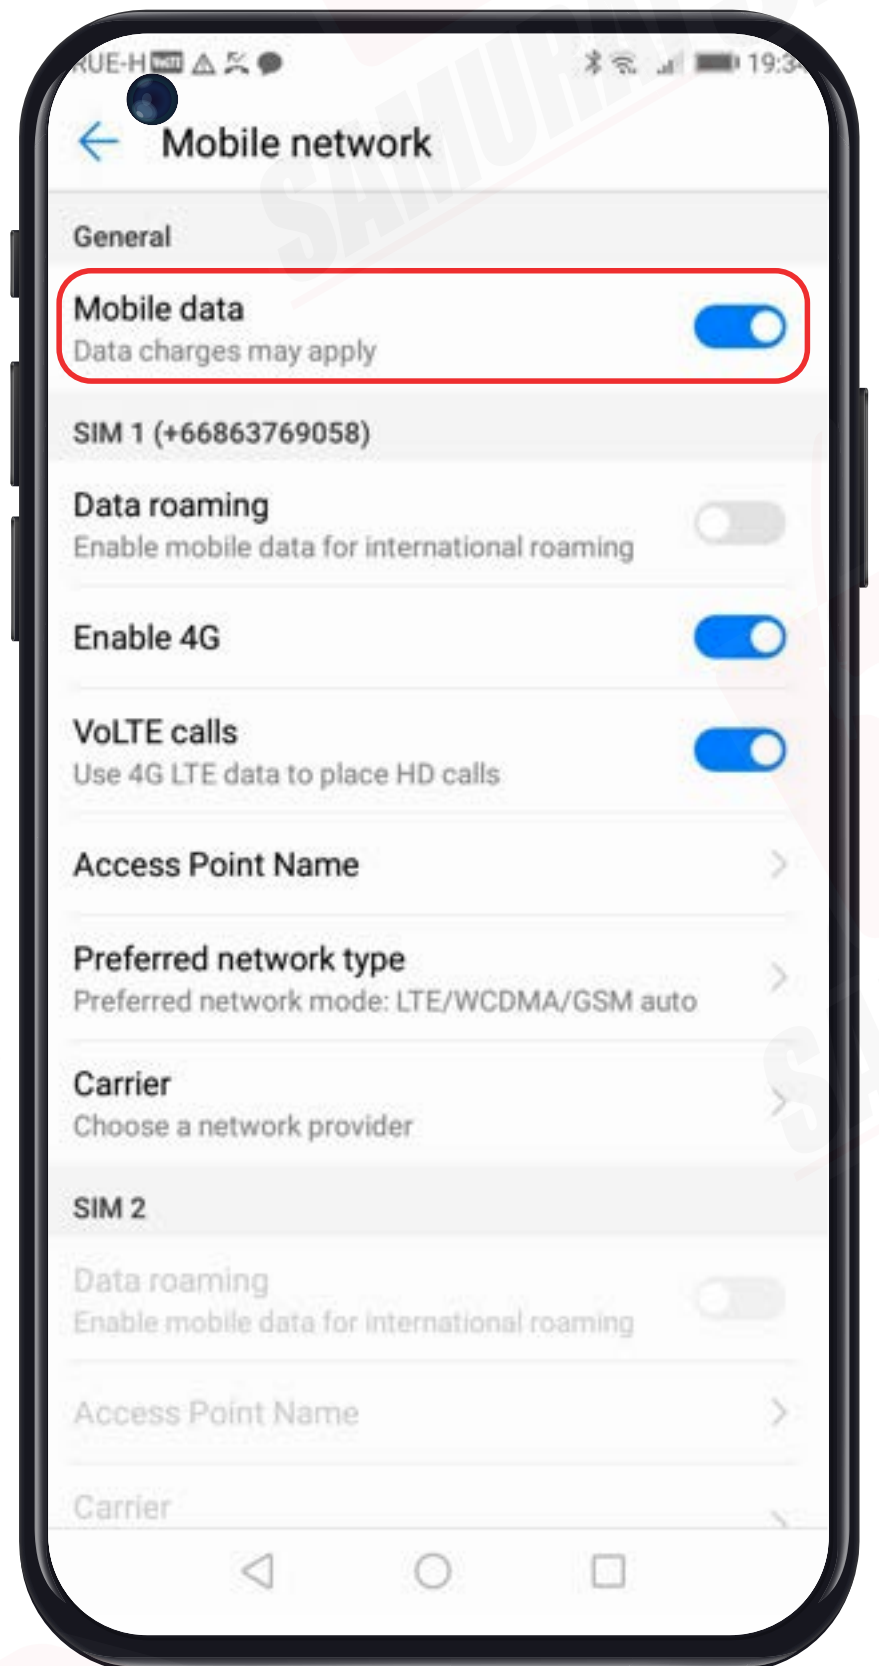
RUE-H 19:3

Mobile network

General

Mobile data
Data charges may apply

SIM 1 (+66863769058)

Data roaming
Enable mobile data for international roaming

Enable 4G

VoLTE calls
Use 4G LTE data to place HD calls

Access Point Name

Preferred network type
Preferred network mode: LTE/WCDMA/GSM auto

Carrier
Choose a network provider

SIM 2

Data roaming
Enable mobile data for international roaming

Access Point Name

Carrier

SAMURAI